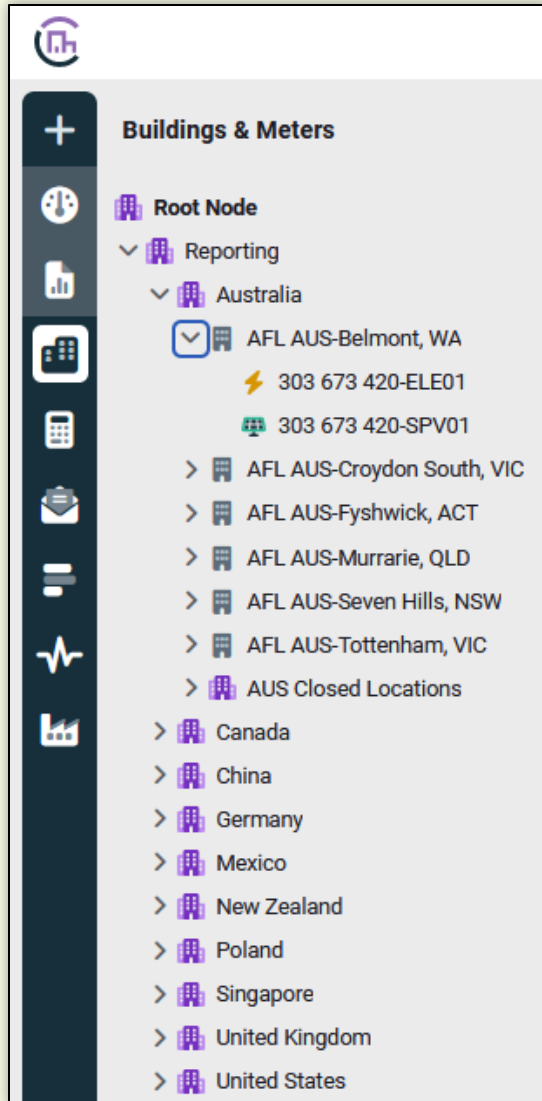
Buildings & Meters

Root Node
Reporting
Australia
AFL AUS-Belmont, WA
303 673 420-ELE01
303 673 420-SPV01
AFL AUS-Croydon South, VIC
AFL AUS-Fyshwick, ACT
AFL AUS-Murrarie, QLD
AFL AUS-Seven Hills, NSW
AFL AUS-Tottenham, VIC
AUS Closed Locations
Canada
China
Germany
Mexico
New Zealand
Poland
Singapore
United Kingdom
United States